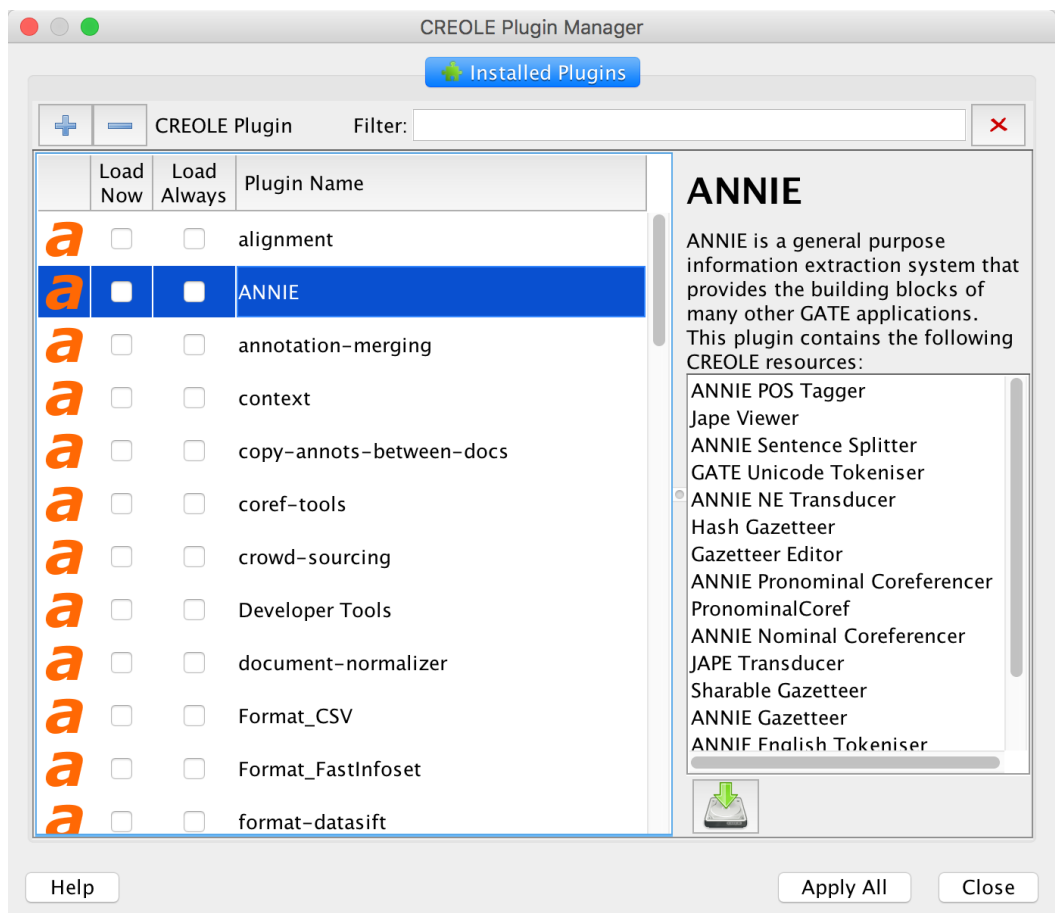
CREOLE Plugin Manager

Installed Plugins

CREOLE Plugin Filter:

| | Load Now | Load Always | Plugin Name |
|---|---|---|---|
| a | | | alignment |
| a | | | ANNIE |
| a | | | annotation-merging |
| a | | | context |
| a | | | copy-annots-between-docs |
| a | | | coref-tools |
| a | | | crowd-sourcing |
| a | | | Developer Tools |
| a | | | document-normalizer |
| a | | | Format_CSV |
| a | | | Format_FastInfoset |
| a | | | format-datasift |

ANNIE

ANNIE is a general purpose information extraction system that provides the building blocks of many other GATE applications. This plugin contains the following CREOLE resources:

ANNIE POS Tagger
Jape Viewer
ANNIE Sentence Splitter
GATE Unicode Tokeniser
ANNIE NE Transducer
Hash Gazetteer
Gazetteer Editor
ANNIE Pronominal Coreferencer
PronominalCoref
ANNIE Nominal Coreferencer
JAPE Transducer
Sharable Gazetteer
ANNIE Gazetteer
ANNIE English Tokeniser

Help

Apply All

Close